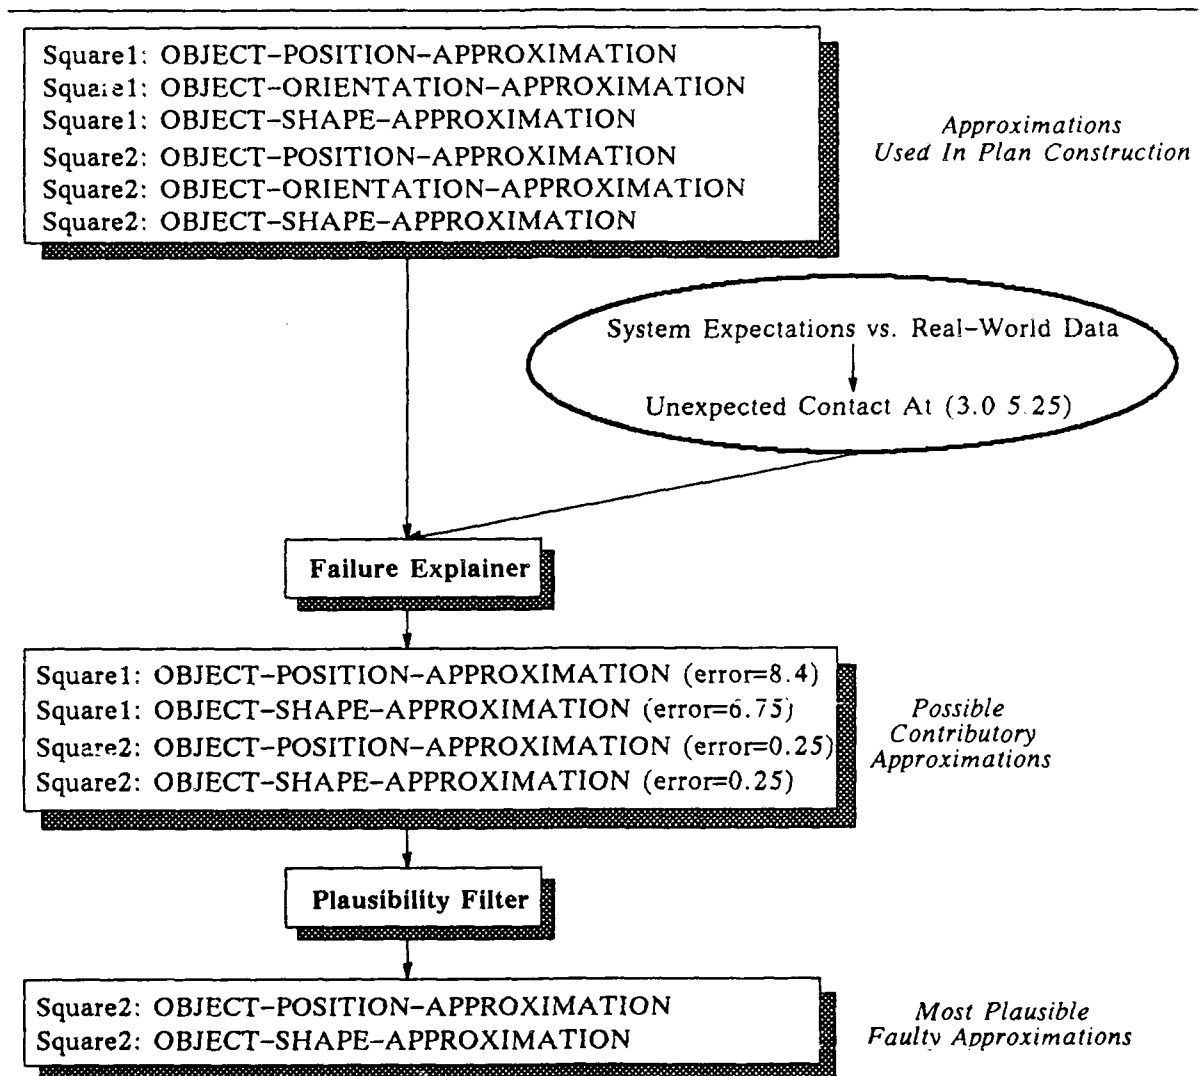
Square1: OBJECT-POSITION-APPROXIMATION
Square1: OBJECT-ORIENTATION-APPROXIMATION
Square1: OBJECT-SHAPE-APPROXIMATION
Square2: OBJECT-POSITION-APPROXIMATION
Square2: OBJECT-ORIENTATION-APPROXIMATION
Square2: OBJECT-SHAPE-APPROXIMATION

Approximations Used In Plan Construction

System Expectations vs. Real-World Data

Unexpected Contact At (3.0 5.25)

Failure Explainer

Square1: OBJECT-POSITION-APPROXIMATION (error=8.4)
Square1: OBJECT-SHAPE-APPROXIMATION (error=6.75)
Square2: OBJECT-POSITION-APPROXIMATION (error=0.25)
Square2: OBJECT-SHAPE-APPROXIMATION (error=0.25)

Possible Contributory Approximations

Plausibility Filter

Square2: OBJECT-POSITION-APPROXIMATION
Square2: OBJECT-SHAPE-APPROXIMATION

Most Plausible Faulty Approximations